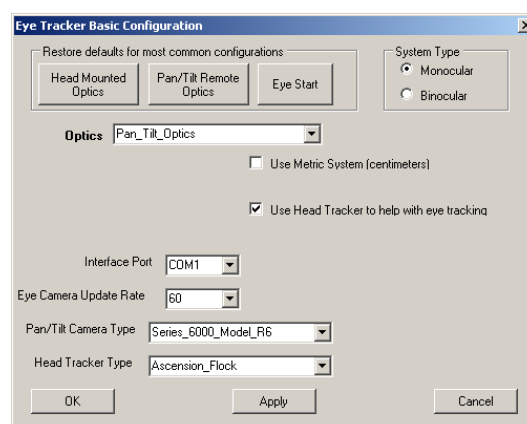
Eye Tracker Basic Configuration

Restore defaults for most common configurations

Head Mounted Optics

Pan/Tilt Remote Optics

Eye Start

System Type

Monocular

Binocular

Optics Pan_Tilt_Optics

Use Metric System (centimeters)

Use Head Tracker to help with eye tracking

Interface Port COM1

Eye Camera Update Rate 60

Pan/Tilt Camera Type Series_6000_Model_R6

Head Tracker Type Ascension_Flock

OK

Apply

Cancel